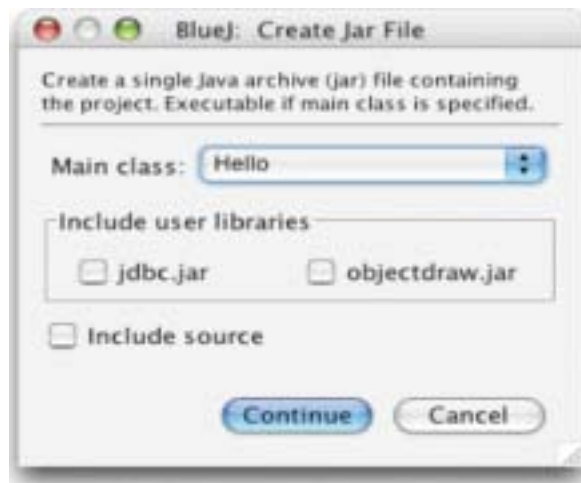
BlueJ: Create Jar File

Create a single Java archive (jar) file containing the project. Executable if main class is specified.

Main class: Hello

Include user libraries

jdbc.jar

objectdraw.jar

Include source

Continue

Cancel